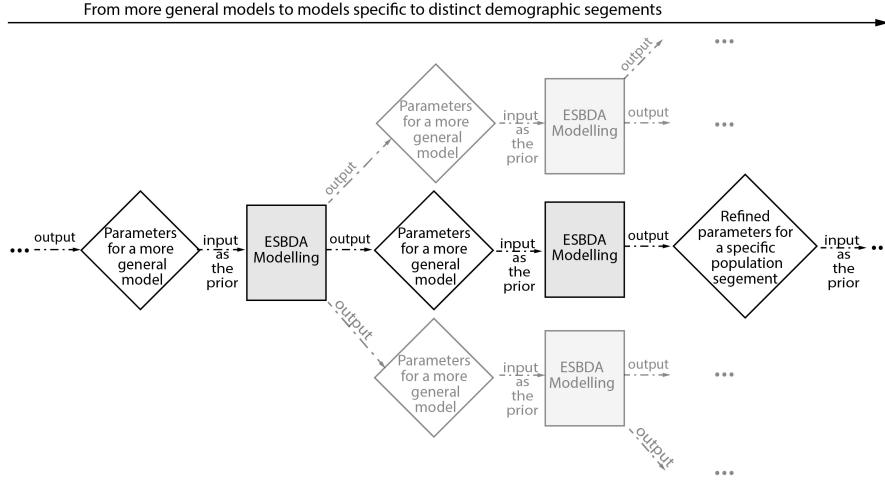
From more general models to models specific to distinct demographic segements

output

Parameters for a more general model

input as the prior

ESBDA Modelling

output

Parameters for a more general model

input as the prior

ESBDA Modelling

output

...

output

...

output

Parameters for a more general model

input as the prior

ESBDA Modelling

output

Refined parameters for a specific population segement

input as the prior

output

Parameters for a more general model

input as the prior

ESBDA Modelling

output

...

output

...